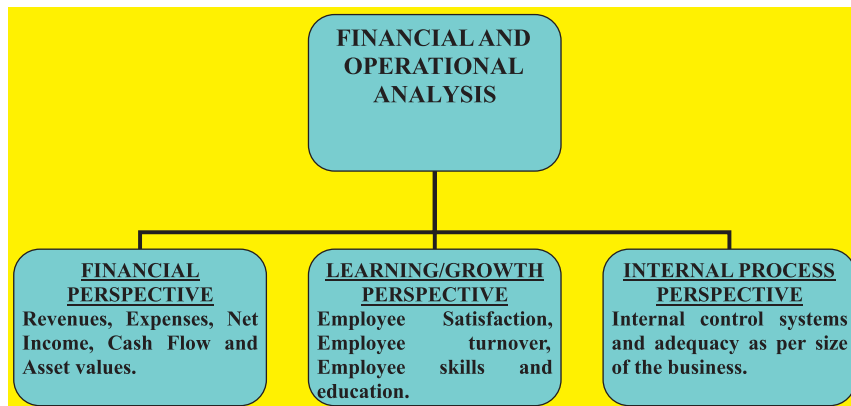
FINANCIAL AND OPERATIONAL ANALYSIS

FINANCIAL PERSPECTIVE
Revenues, Expenses, Net Income, Cash Flow and Asset values.

LEARNING/GROWTH PERSPECTIVE
Employee Satisfaction, Employee turnover, Employee skills and education.

INTERNAL PROCESS PERSPECTIVE
Internal control systems and adequacy as per size of the business.